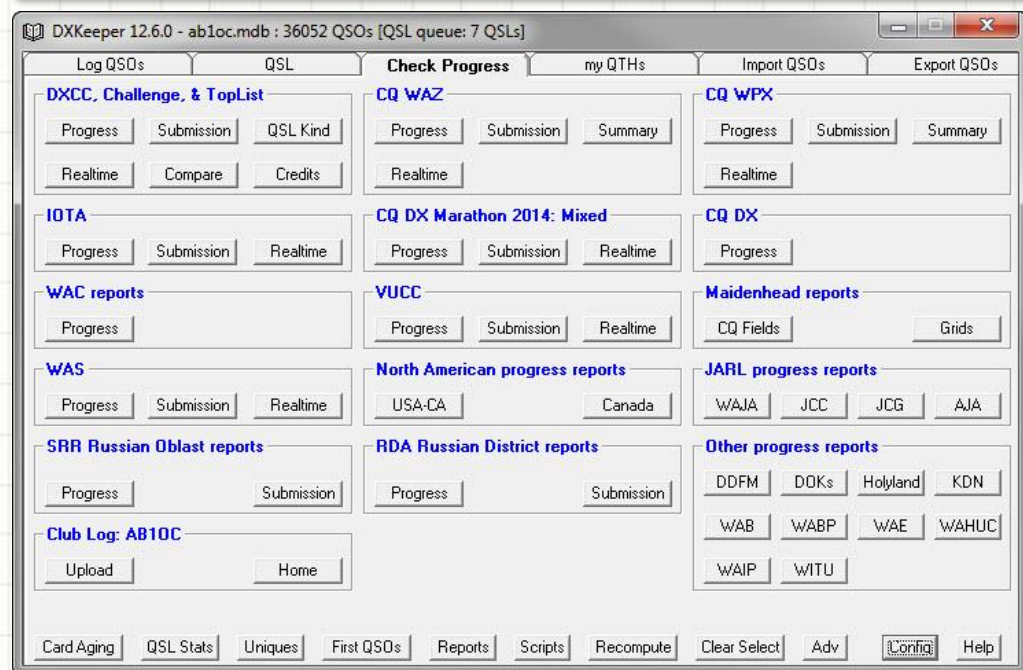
DXKeeper 12.6.0 - ab1oc.mdb : 36052 QSOs [QSL queue: 7 QSLs]

Log QSOs | QSL | Check Progress | my QTHs | Import QSOs | Export QSOs

DXCC, Challenge, & TopList
Progress Submission QSL Kind
Realtime Compare Credits

CQ WAZ
Progress Submission Summary
Realtime

CQ WPX
Progress Submission Summary
Realtime

IOTA
Progress Submission Realtime

CQ DX Marathon 2014: Mixed
Progress Submission Realtime

CQ DX
Progress

WAC reports
Progress

VUCC
Progress Submission Realtime

Maidenhead reports
CQ Fields Grids

WAS
Progress Submission Realtime

North American progress reports
USA-CA Canada

JARL progress reports
WAJA JCC JCG AJA

SRR Russian Oblast reports
Progress Submission

RDA Russian District reports
Progress Submission

Other progress reports
DDFM DOKs Holyland KDN
WAB WABP WAE WAHUC
WAIP WITU

Club Log: AB1OC
Upload Home

Card Aging QSL Stats Uniques First QSOs Reports Scripts Recompute Clear Select Adv Config Help